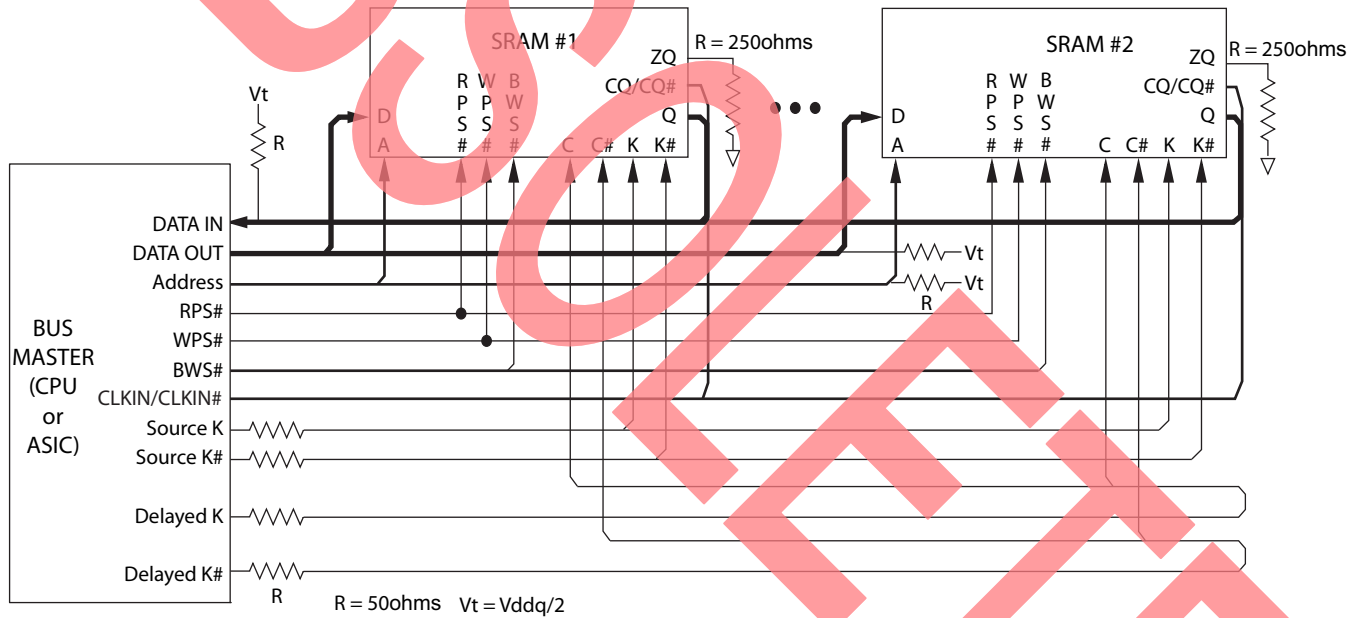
SRAM #1

R = 250ohms

ZQ

CQ/CQ#

Q

D

A

R P S #

W P S #

B W S #

C

C#

K

K#

SRAM #2

R = 250ohms

ZQ

CQ/CQ#

Q

D

A

R P S #

W P S #

B W S #

C

C#

K

K#

Vt

R

BUS MASTER (CPU or ASIC)

DATA IN

DATA OUT

Address

RPS#

WPS#

BWS#

CLKIN/CLKIN#

Source K

Source K#

Delayed K

Delayed K#

R

Vt

Vt

R

R = 50ohms Vt = Vddq/2